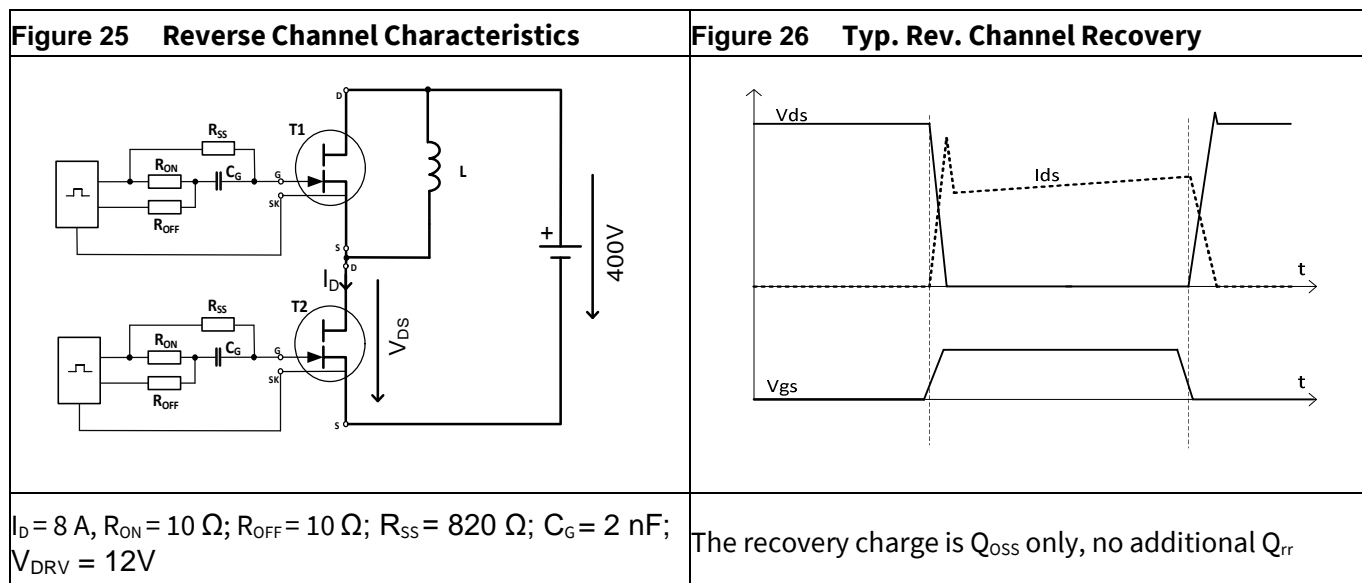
| Figure 25 Reverse Channel Characteristics | Figure 26 Typ. Rev. Channel Recovery |
|---|---|
| D, $R_{SS}$, T1, $R_{ON}$, $C_G$, G, L, SK, $R_{OFF}$, S, D, $I_D$, +, 400V, $R_{SS}$, T2, $R_{ON}$, $C_G$, G, $V_{DS}$, SK, $R_{OFF}$, S | Vds, Ids, t, Vgs, t |
| $I_D$ = 8 A, $R_{ON}$ = 10 Ω; $R_{OFF}$ = 10 Ω; $R_{SS}$ = 820 Ω; $C_G$ = 2 nF; $V_{DRV}$ = 12V | The recovery charge is $Q_{OSS}$ only, no additional $Q_{rr}$ |